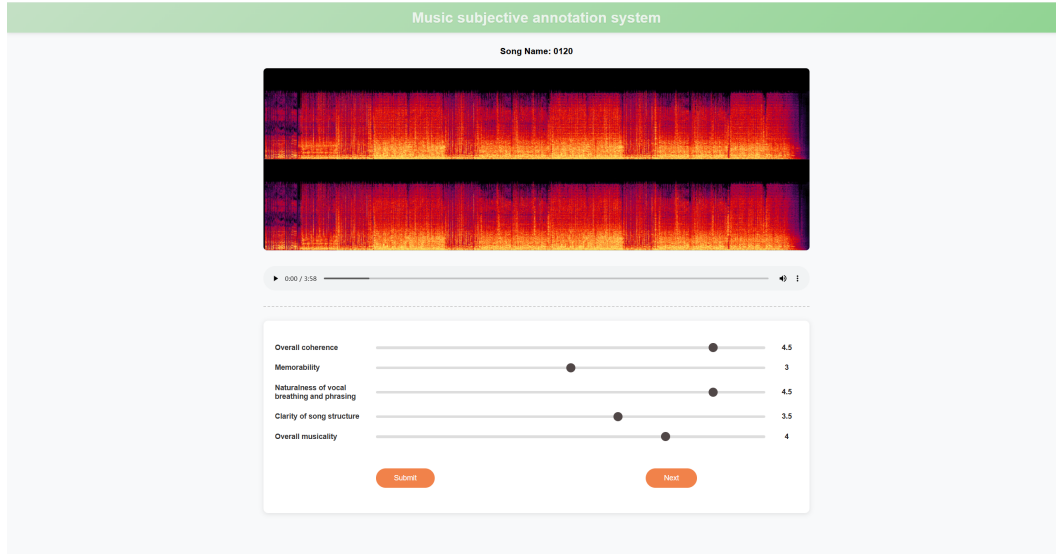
Music subjective annotation system

Song Name: 0120

0:00 / 3:58

Overall coherence 4.5

Memorability 3

Naturalness of vocal breathing and phrasing 4.5

Clarity of song structure 3.5

Overall musicality 4

Submit

Next